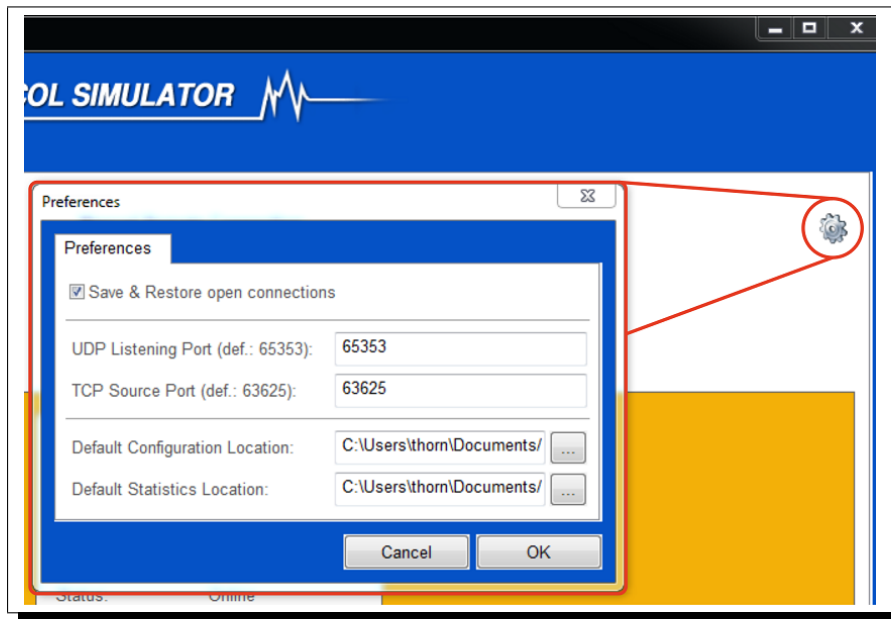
COL SIMULATOR

Preferences

Preferences

Save & Restore open connections

UDP Listening Port (def.: 65353): 65353

TCP Source Port (def.: 63625): 63625

Default Configuration Location: C:\Users\thorn\Documents/ ...

Default Statistics Location: C:\Users\thorn\Documents/ ...

Cancel OK

Status: Online